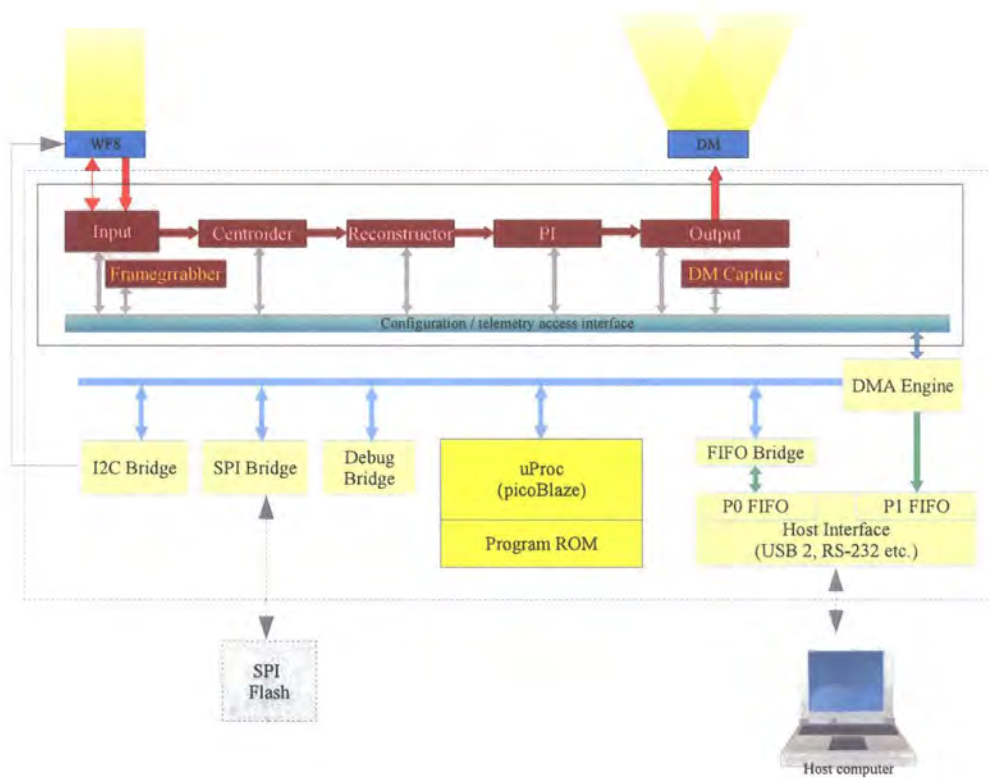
WFS

DM

Input

Centroider

Reconstructor

PI

Output

Framegrrabber

DM Capture

Configuration / telemetry access interface

DMA Engine

I2C Bridge

SPI Bridge

Debug Bridge

uProc (picoBlaze)

Program ROM

FIFO Bridge

P0 FIFO

P1 FIFO

Host Interface (USB 2, RS-232 etc.)

SPI Flash

Host computer